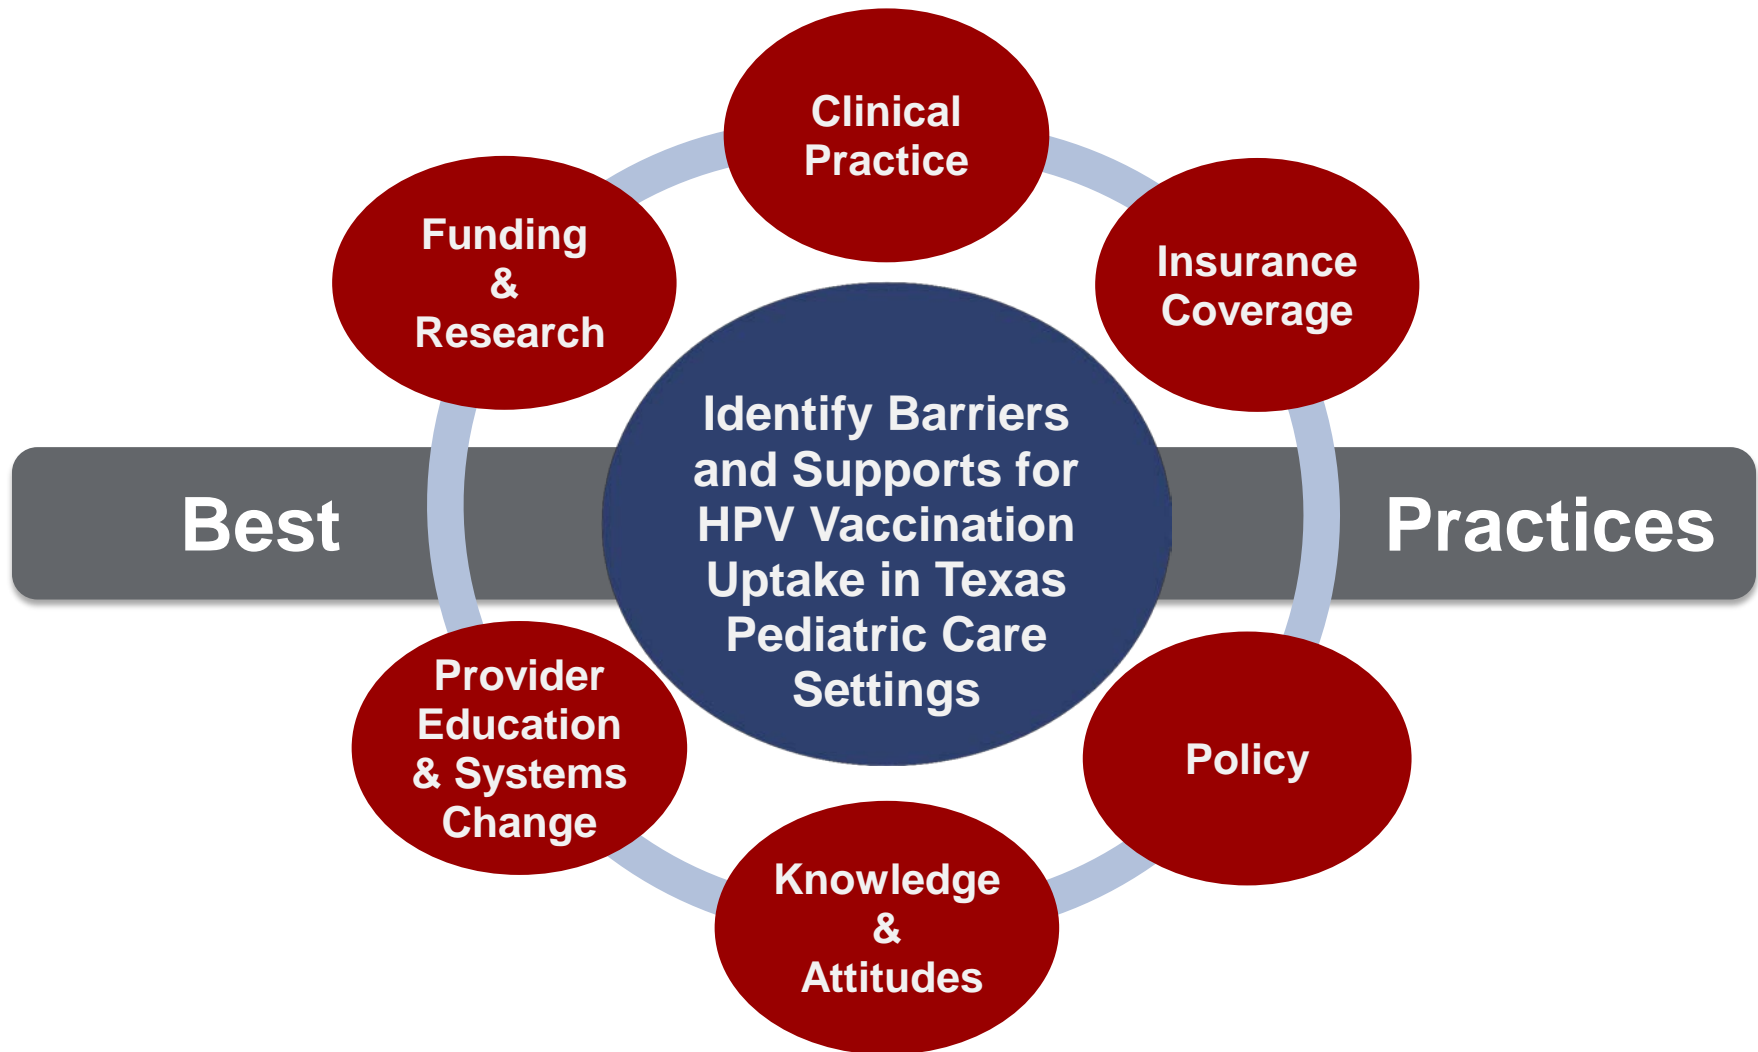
Clinical Practice

Funding & Research

Insurance Coverage

Best

Identify Barriers and Supports for HPV Vaccination Uptake in Texas Pediatric Care Settings

Practices

Provider Education & Systems Change

Policy

Knowledge & Attitudes